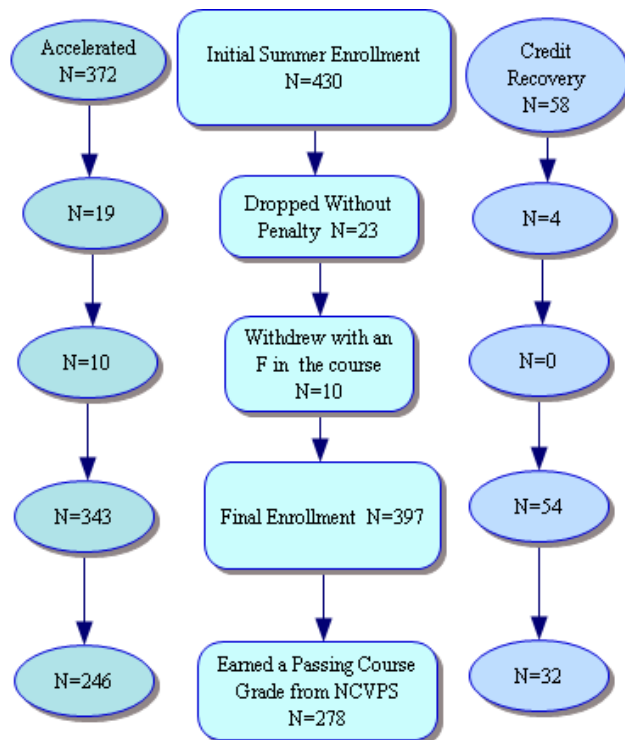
Accelerated
N=372

Initial Summer Enrollment
N=430

Credit Recovery
N=58

N=19

Dropped Without Penalty N=23

N=4

N=10

Withdrew with an F in the course
N=10

N=0

N=343

Final Enrollment N=397

N=54

N=246

Earned a Passing Course Grade from NCVPS
N=278

N=32